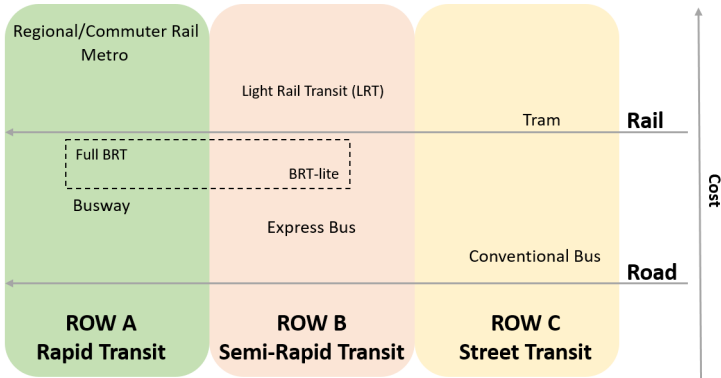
Regional/Commuter Rail
Metro

Light Rail Transit (LRT)

Tram

Rail

Full BRT

BRT-lite

Busway

Express Bus

Conventional Bus

Road

Cost

ROW A
Rapid Transit

ROW B
Semi-Rapid Transit

ROW C
Street Transit